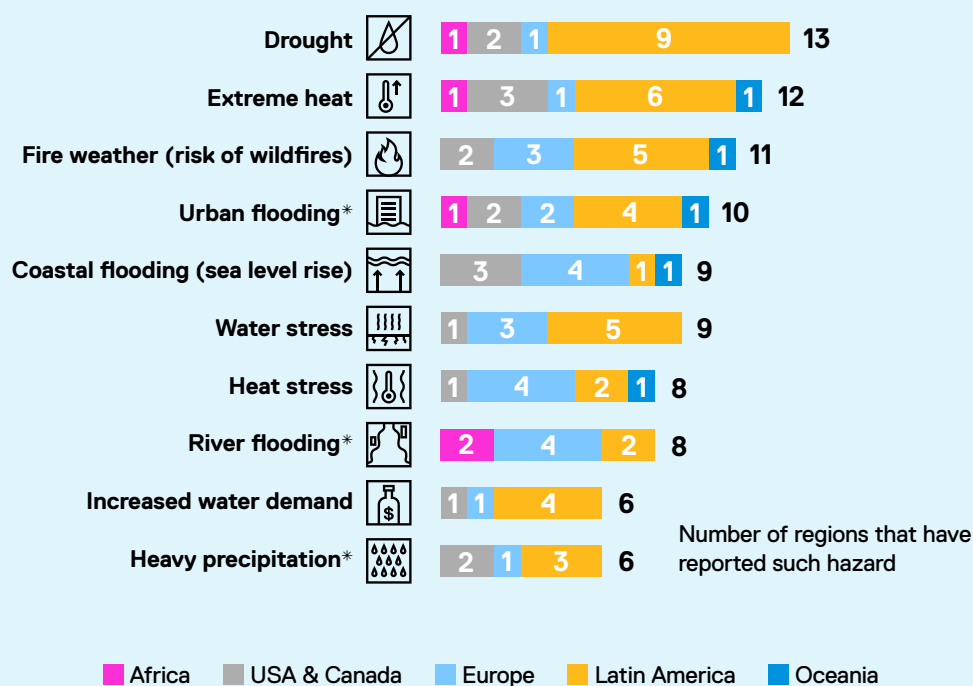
Drought 1 2 1 9 13

Extreme heat 1 3 1 6 1 12

Fire weather (risk of wildfires) 2 3 5 1 11

Urban flooding* 1 2 2 4 1 10

Coastal flooding (sea level rise) 3 4 1 1 9

Water stress 1 3 5 9

Heat stress 1 4 2 1 8

River flooding* 2 4 2 8

Increased water demand 1 1 4 6

Heavy precipitation* 2 1 3 6

Number of regions that have reported such hazard

Africa USA & Canada Europe Latin America Oceania